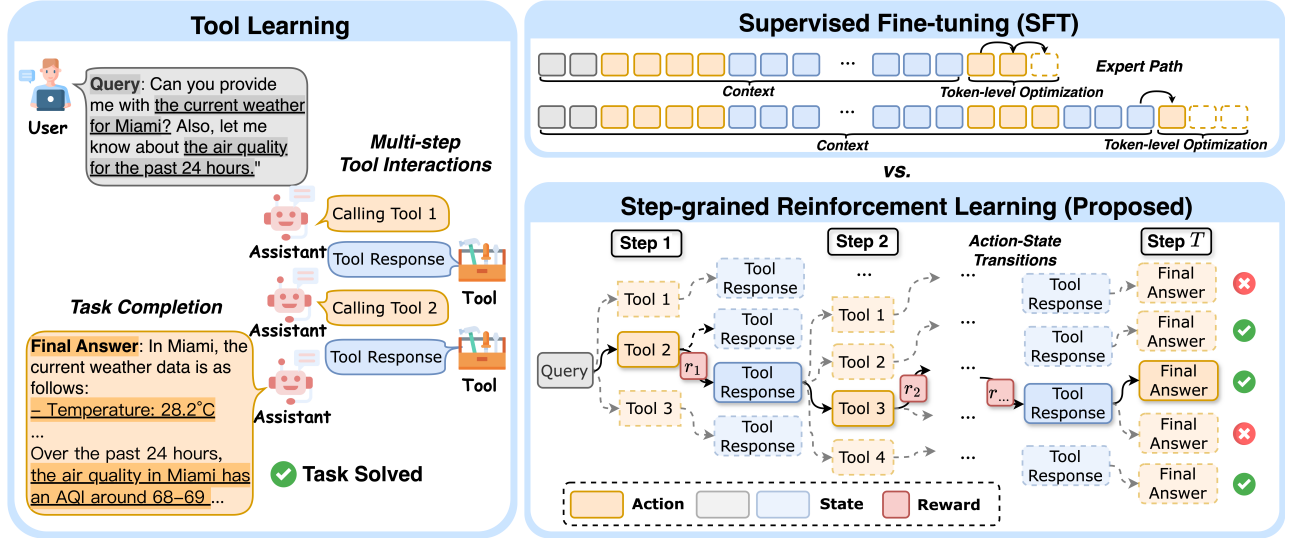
Tool Learning

User

Query: Can you provide me with the current weather for Miami? Also, let me know about the air quality for the past 24 hours."

Multi-step Tool Interactions

Assistant
Calling Tool 1
Tool Response
Tool

Task Completion

Assistant
Calling Tool 2
Tool Response
Tool

Final Answer: In Miami, the current weather data is as follows:
– Temperature: 28.2°C
...
Over the past 24 hours, the air quality in Miami has an AQI around 68–69 ...

Assistant

Task Solved

Supervised Fine-tuning (SFT)

...
Expert Path
Context
Token-level Optimization
...
Context
Token-level Optimization

vs.

Step-grained Reinforcement Learning (Proposed)

Step 1
Step 2
Action-State Transitions
Step $T$

Query
Tool 1
Tool 2
Tool 3
$r_1$
Tool Response
Tool Response
Tool Response
Tool Response
...
Tool 1
Tool 2
Tool 3
Tool 4
$r_2$
...
...
...
...
...
$r_{...}$
Tool Response
Tool Response
Tool Response
Tool Response
Final Answer
Final Answer
Final Answer
Final Answer
Final Answer

Action
State
Reward